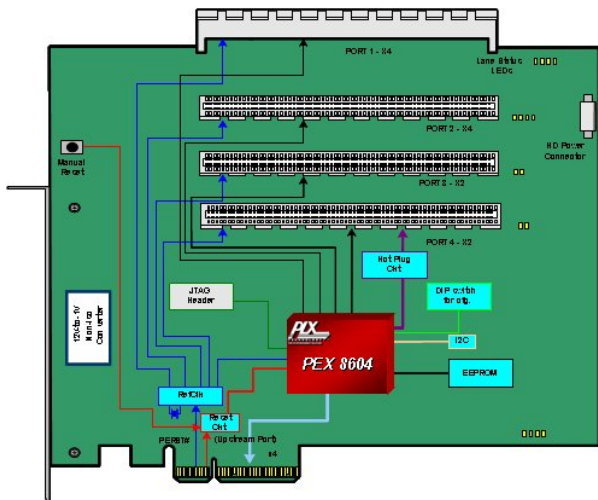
PORT 1 - X4

Lane Status LEDs

PORT 2 - X4

HD Power Connector

Manual Reset

PORT 3 - X2

PORT 4 - X2

Hot Plug Ckt

JTAG Header

DIP switch for cfg.

12v to -1V Mon-ing Converter

PLX

PEX 8604

I2C

EEPROM

RefClk

Reset Ckt

PERST#

(Upstream Port)

x4